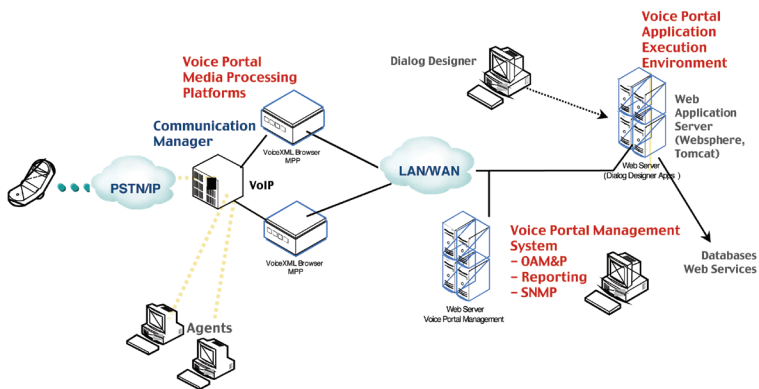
Voice Portal Application Execution Environment

Dialog Designer

Voice Portal Media Processing Platforms

Communication Manager

VoiceXML Browser MPP

PSTN/IP

VoIP

LAN/WAN

Web Application Server (Websphere, Tomcat)

Web Server (Dialog Designer Apps )

VoiceXML Browser MPP

Voice Portal Management System
– OAM&P
– Reporting
– SNMP

Databases Web Services

Web Server Voice Portal Management

Agents